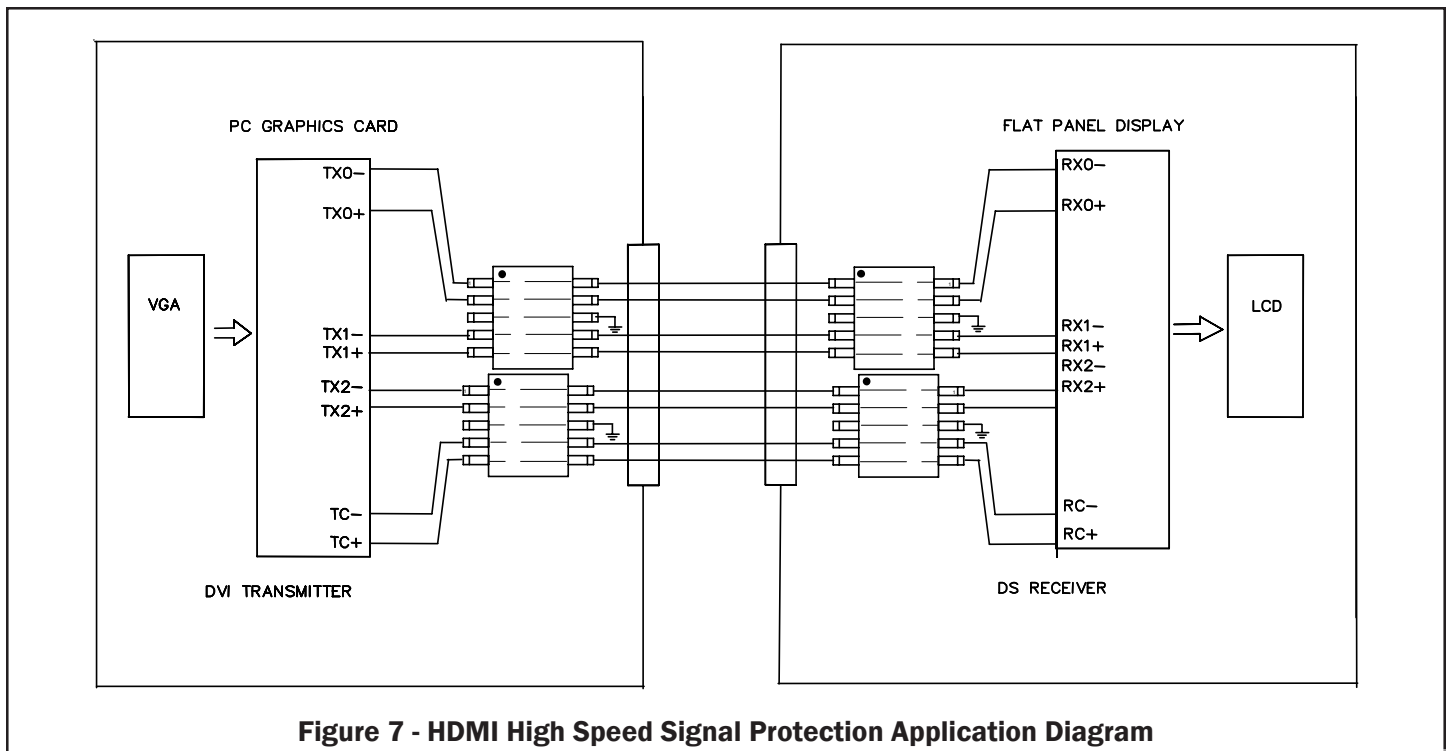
PC GRAPHICS CARD

VGA

TX0−
TX0+
TX1−
TX1+
TX2−
TX2+
TC−
TC+

DVI TRANSMITTER

FLAT PANEL DISPLAY

RX0−
RX0+
RX1−
RX1+
RX2−
RX2+
RC−
RC+

LCD

DS RECEIVER

Figure 7 - HDMI High Speed Signal Protection Application Diagram